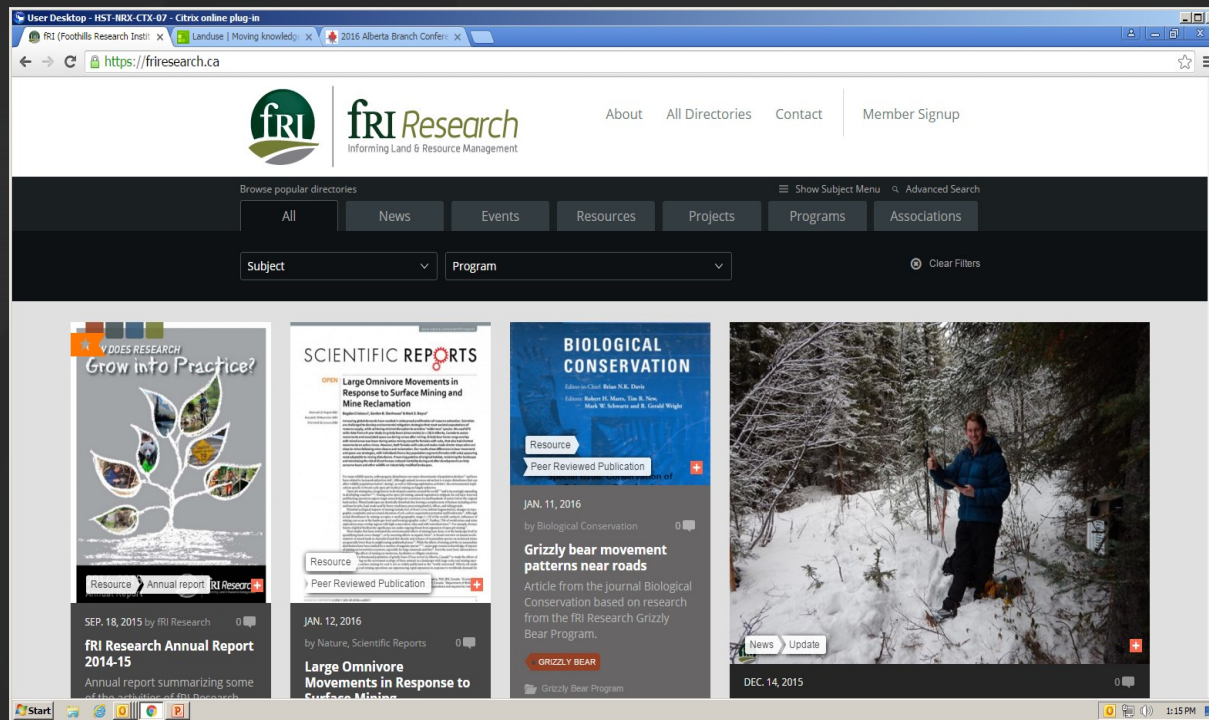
User Desktop - HST-NRX-CTX-07 - Citrix online plug-in

fRI (Foothills Research Insti ×
Landuse | Moving knowledge ×
2016 Alberta Branch Confer ×

https://friresearch.ca

fRI

fRI Research
Informing Land & Resource Management

About
All Directories
Contact
Member Signup

Browse popular directories

Show Subject Menu
Advanced Search

All
News
Events
Resources
Projects
Programs
Associations

Subject
Program

Clear Filters

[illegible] DOES RESEARCH Grow into Practice?

Resource
Annual report
fRI Research

SEP. 18, 2015 by fRI Research
0

fRI Research Annual Report 2014-15

Annual report summarizing some of the activities of fRI Research

SCIENTIFIC REPORTS

OPEN
Large Omnivore Movements in Response to Surface Mining and Mine Reclamation

Resource
Peer Reviewed Publication

JAN. 12, 2016

by Nature, Scientific Reports
0

Large Omnivore Movements in Response to Surface Mining

BIOLOGICAL CONSERVATION

Editor-in-Chief: Brian N.K. Davis

Editors: Robert H. Marrs, Tim R. New, Mark W. Schwartz and R. Gerald Wright

Resource
Peer Reviewed Publication

JAN. 11, 2016

by Biological Conservation
0

Grizzly bear movement patterns near roads

Article from the journal Biological Conservation based on research from the fRI Research Grizzly Bear Program.

GRIZZLY BEAR

Grizzly Bear Program

News
Update

DEC. 14, 2015
0

Start

1:15 PM